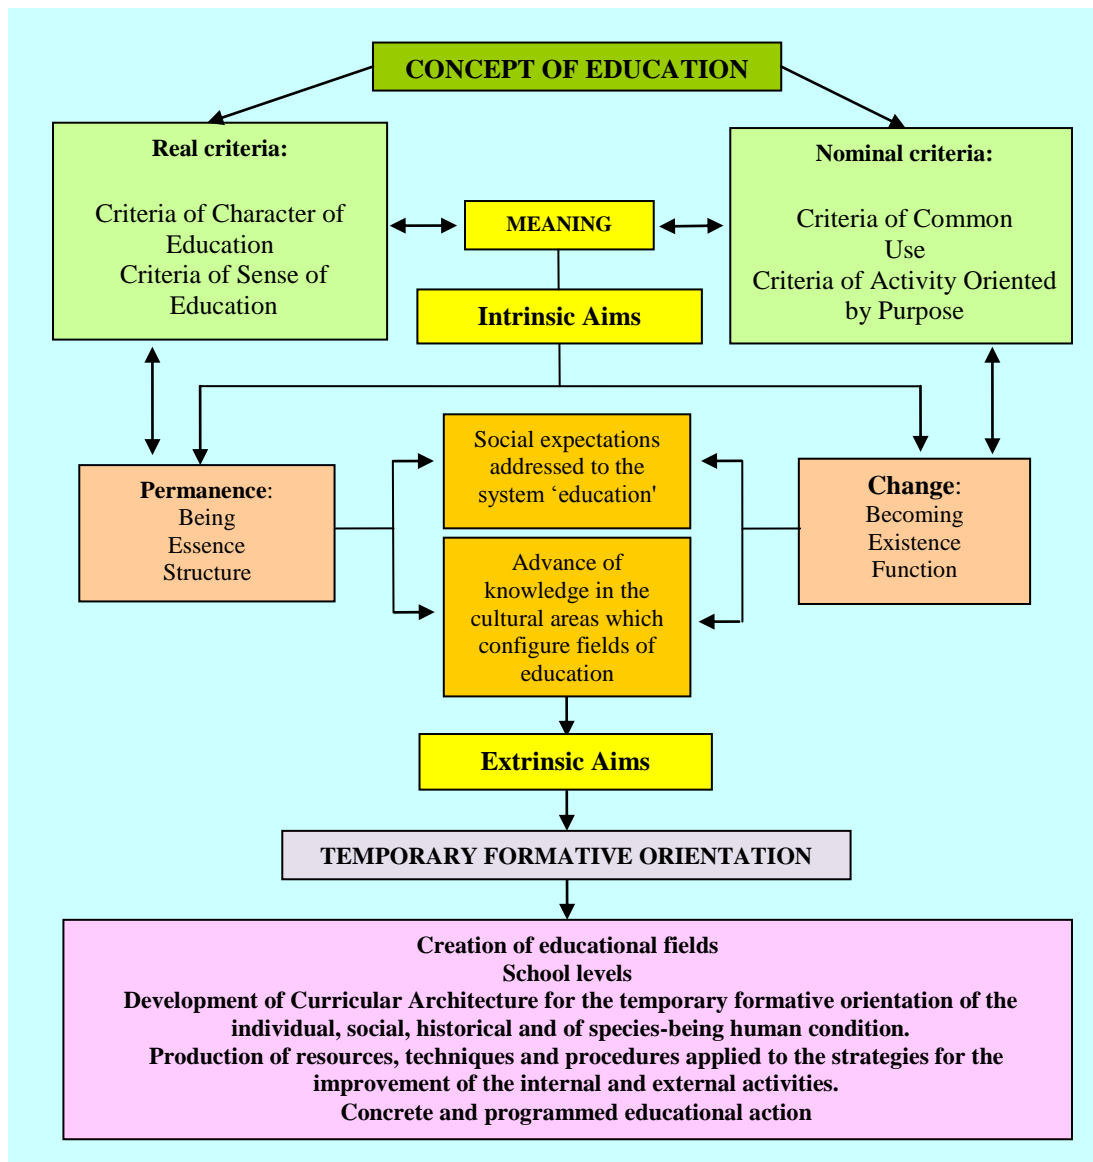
CONCEPT OF EDUCATION

Real criteria:

Criteria of Character of Education
Criteria of Sense of Education

MEANING

Nominal criteria:

Criteria of Common Use
Criteria of Activity Oriented by Purpose

Intrinsic Aims

Permanence:
Being
Essence
Structure

Social expectations addressed to the system ‘education'

Advance of knowledge in the cultural areas which configure fields of education

Change:
Becoming
Existence
Function

Extrinsic Aims

TEMPORARY FORMATIVE ORIENTATION

Creation of educational fields
School levels
Development of Curricular Architecture for the temporary formative orientation of the individual, social, historical and of species-being human condition.
Production of resources, techniques and procedures applied to the strategies for the improvement of the internal and external activities.
Concrete and programmed educational action